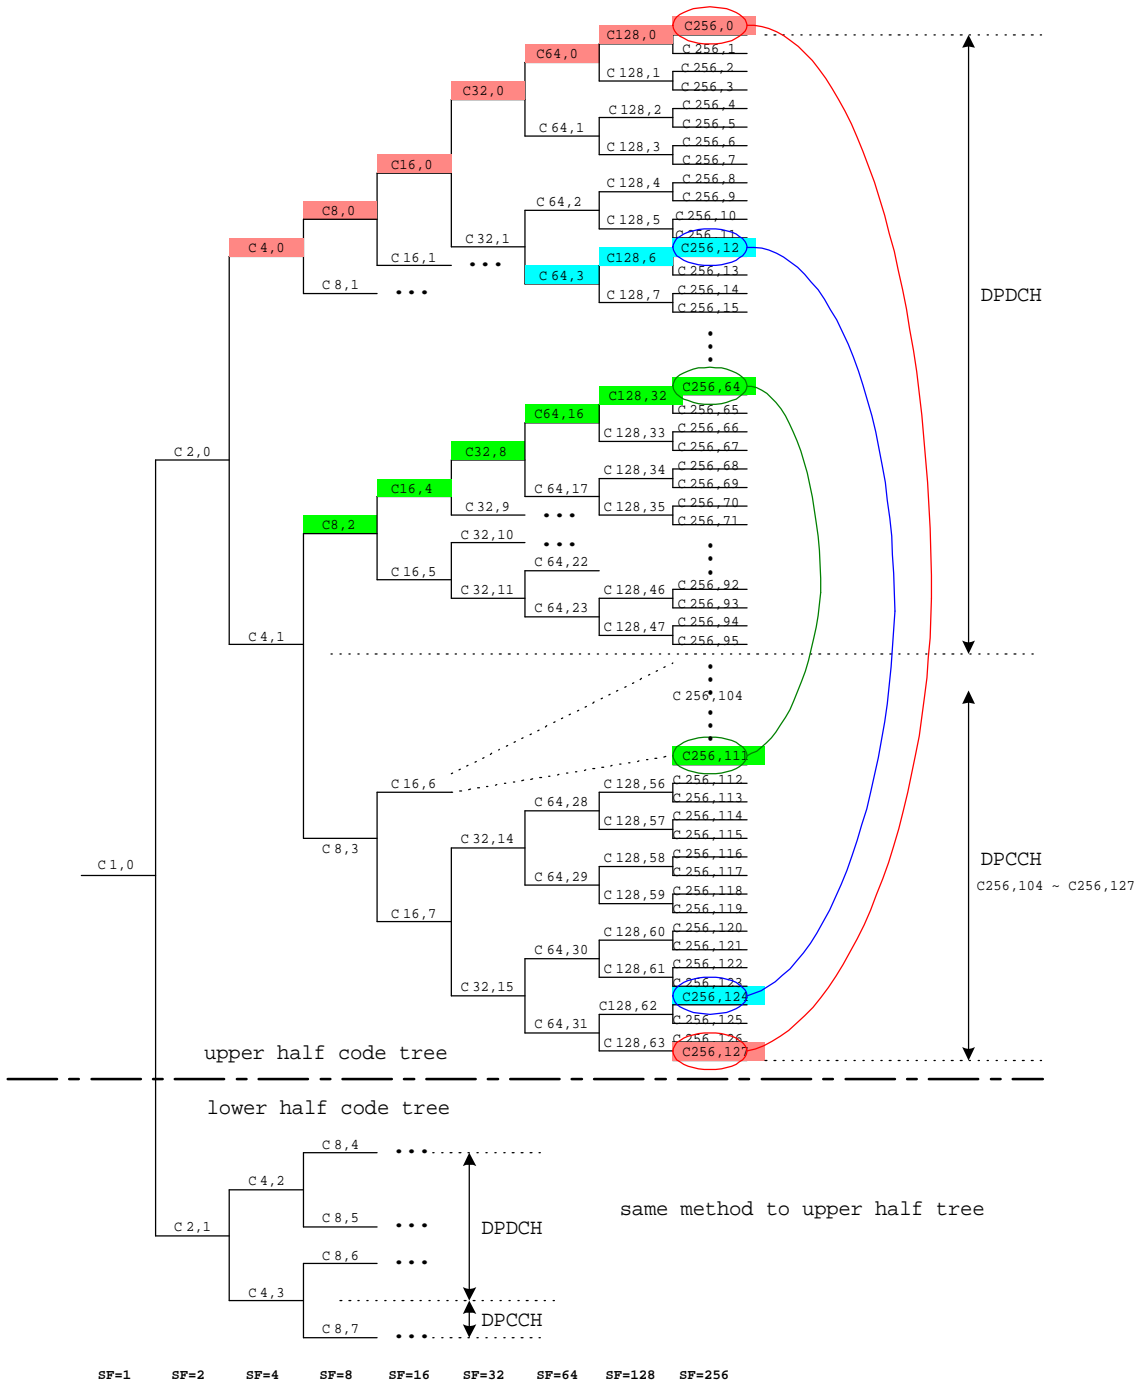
C256,0
C128,0
C 256,1
C64,0
C 256,2
C 128,1
C 256,3
C32,0
C 128,2
C 256,4
C 256,5
C 64,1
C 256,6
C 128,3
C 256,7
C16,0
C 256,8
C 128,4
C 256,9
C8,0
C 64,2
C 256,10
C 128,5
C 32,1
C 256,11
C 4,0
C256,12
C128,6
C 16,1
C 64,3
C 256,13
C 256,14
C 8,1
C 128,7
C 256,15
DPDCH
C256,64
C128,32
C 256,65
C64,16
C 256,66
C 128,33
C 256,67
C32,8
C 128,34
C 256,68
C 256,69
C16,4
C 64,17
C 256,70
C 32,9
C 128,35
C 256,71
C8,2
C 32,10
C 64,22
C 16,5
C 256,92
C 128,46
C 256,93
C 32,11
C 64,23
C 256,94
C 128,47
C 256,95
C 2,0
C 4,1
C 256,104
C256,111
C 16,6
C 256,112
C 128,56
C 256,113
C 64,28
C 256,114
C 128,57
C 256,115
C 32,14
C 8,3
C 256,116
C 128,58
C 256,117
DPCCH
C 1,0
C256,104 ~ C256,127
C 64,29
C 256,118
C 128,59
C 256,119
C 16,7
C 256,120
C 128,60
C 256,121
C 64,30
C 256,122
C 128,61
C 256,123
C 32,15
C256,124
C128,62
C 256,125
C 64,31
C 256,126
C 128,63
C256,127
upper half code tree
lower half code tree
C 8,4
C 4,2
C 8,5
same method to upper half tree
DPDCH
C 2,1
C 8,6
C 4,3
DPCCH
C 8,7
SF=1 SF=2 SF=4 SF=8 SF=16 SF=32 SF=64 SF=128 SF=256